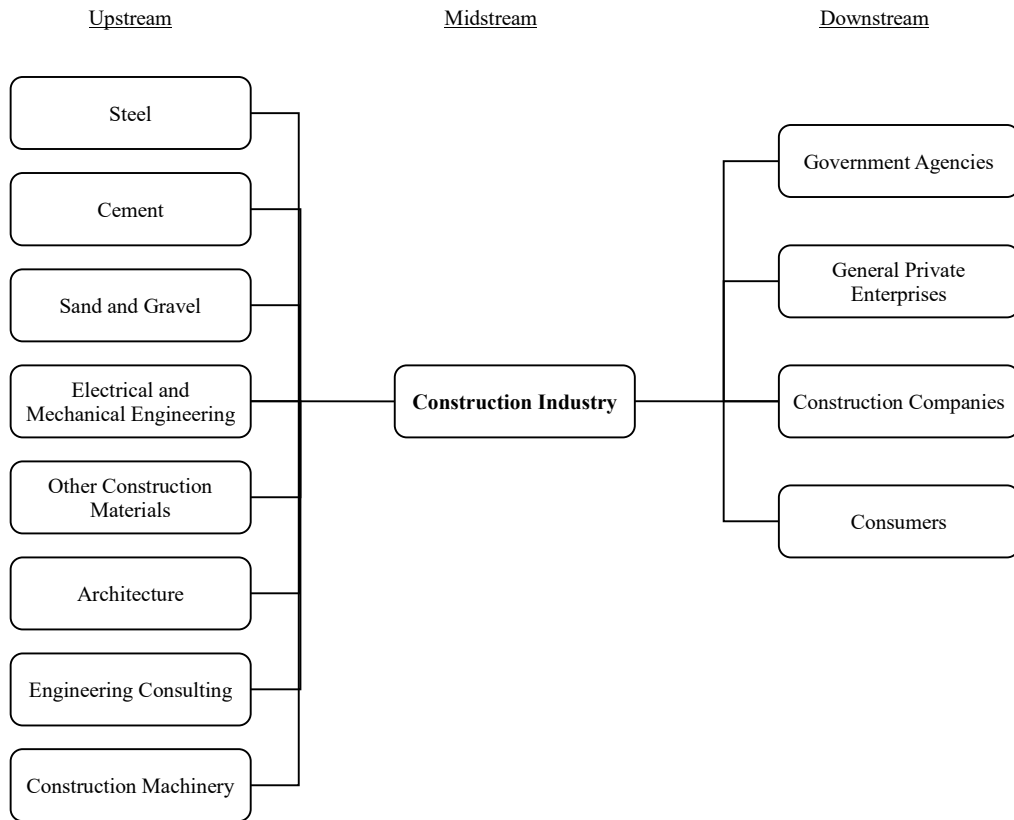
Upstream

Midstream

Downstream

Steel

Cement

Sand and Gravel

Electrical and Mechanical Engineering

Other Construction Materials

Architecture

Engineering Consulting

Construction Machinery

**Construction Industry**

Government Agencies

General Private Enterprises

Construction Companies

Consumers